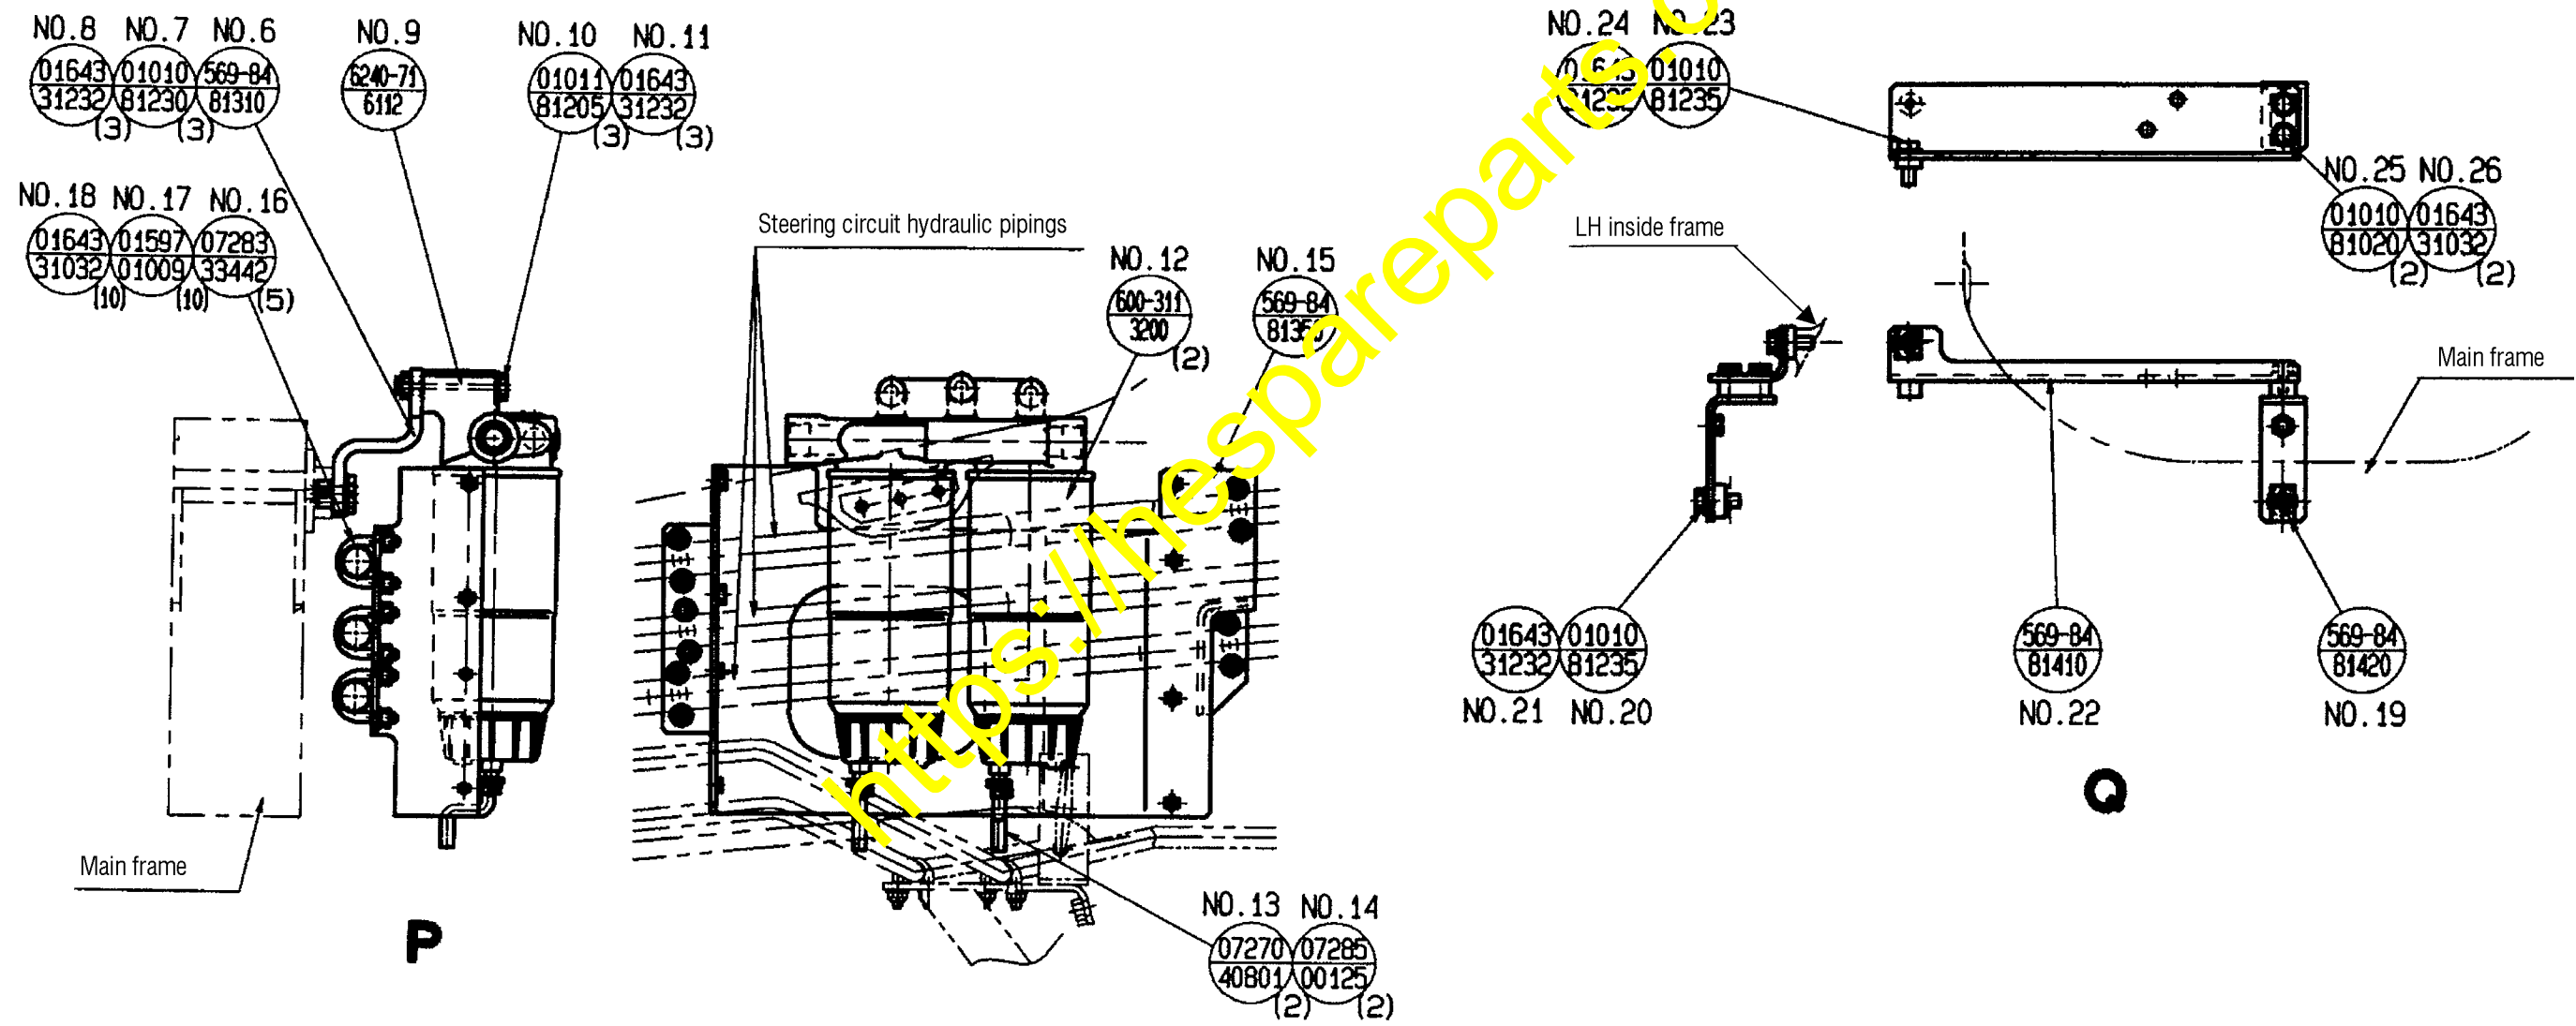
NO.8 NO.7 NO.6
01643 31232 (3)
01010 81230 (3)
569-84 81310

NO.9
6240-71 6112

NO.10 NO.11
01011 81205 (3)
01643 31232 (3)

NO.18 NO.17 NO.16
01643 31032 (10)
01597 01009 (10)
07283 33442 (5)

Main frame

P

Steering circuit hydraulic pipings

NO.12
600-311 3200 (2)

NO.15
569-84 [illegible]

NO.13 NO.14
07270 40801 (2)
07285 00125 (2)

NO.24 NO.23
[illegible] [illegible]
01010 81235

https://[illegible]spareparts.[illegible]

NO.25 NO.26
01010 81020 (2)
01643 31032 (2)

LH inside frame

Main frame

01643 31232
01010 81235
NO.21 NO.20

569-84 81410
NO.22

569-84 81420
NO.19

Q